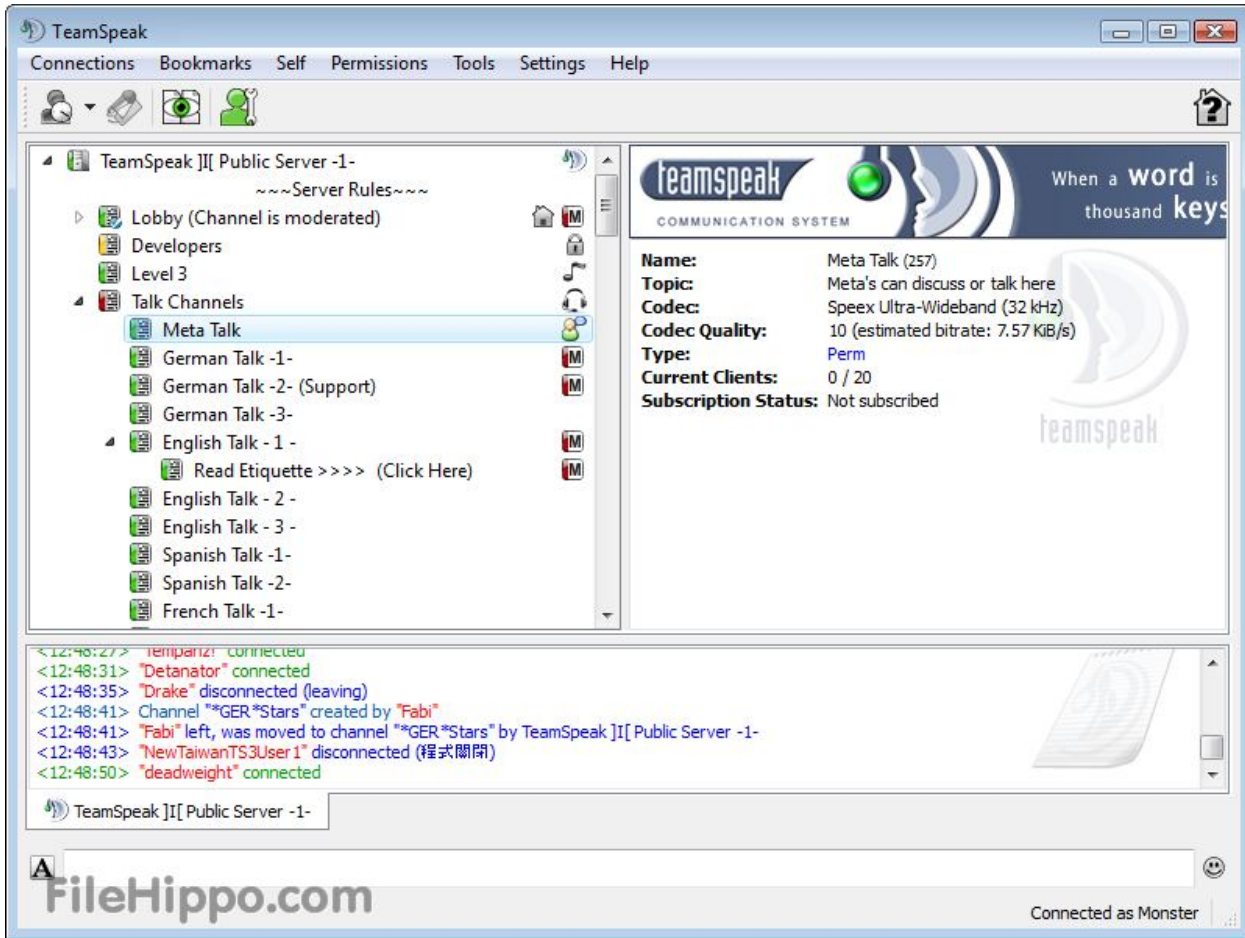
TeamSpeak

Connections Bookmarks Self Permissions Tools Settings Help

TeamSpeak ]I[ Public Server -1-
~~~Server Rules~~~
Lobby (Channel is moderated)
Developers
Level 3
Talk Channels
Meta Talk
German Talk -1-
German Talk -2- (Support)
German Talk -3-
English Talk - 1 -
Read Etiquette >>>> (Click Here)
English Talk - 2 -
English Talk - 3 -
Spanish Talk -1-
Spanish Talk -2-
French Talk -1-

teamspeak
COMMUNICATION SYSTEM
When a word is thousand keys

| | |
|---|---|
| Name: | Meta Talk (257) |
| Topic: | Meta's can discuss or talk here |
| Codec: | Speex Ultra-Wideband (32 kHz) |
| Codec Quality: | 10 (estimated bitrate: 7.57 KiB/s) |
| Type: | Perm |
| Current Clients: | 0 / 20 |
| Subscription Status: | Not subscribed |

teamspeak

<12:48:27> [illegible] connected
<12:48:31> "Detanator" connected
<12:48:35> "Drake" disconnected (leaving)
<12:48:41> Channel "*GER*Stars" created by "Fabi"
<12:48:41> "Fabi" left, was moved to channel "*GER*Stars" by TeamSpeak ]I[ Public Server -1-
<12:48:43> "NewTaiwanTS3User1" disconnected (程式關閉)
<12:48:50> "deadweight" connected

TeamSpeak ]I[ Public Server -1-

A

FileHippo.com

Connected as Monster